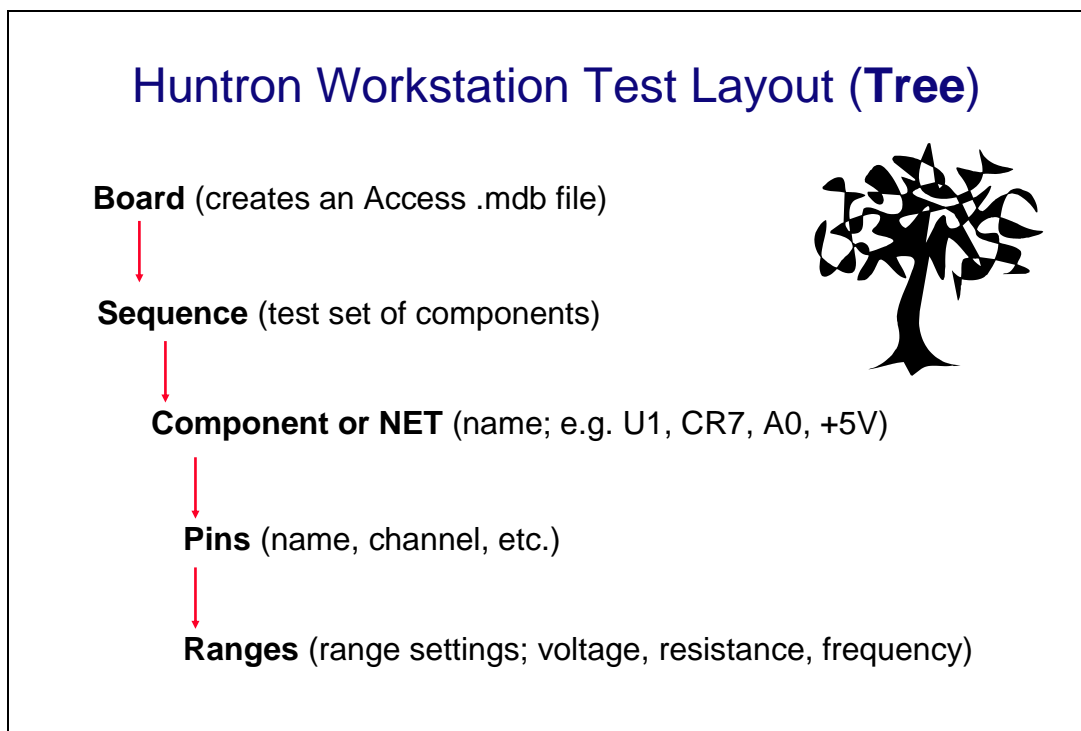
Huntron Workstation Test Layout (Tree)

Board (creates an Access .mdb file)

Sequence (test set of components)

Component or NET (name; e.g. U1, CR7, A0, +5V)

Pins (name, channel, etc.)

Ranges (range settings; voltage, resistance, frequency)